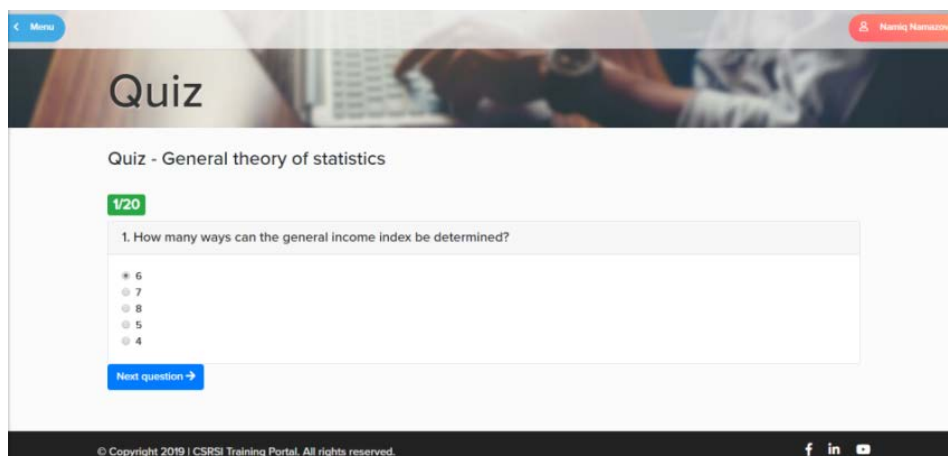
< Menu

Namiq Namazo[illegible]

Quiz

Quiz - General theory of statistics

1/20

1. How many ways can the general income index be determined?

6
7
8
5
4

Next question →

© Copyright 2019 | CSRSI Training Portal. All rights reserved.

f in